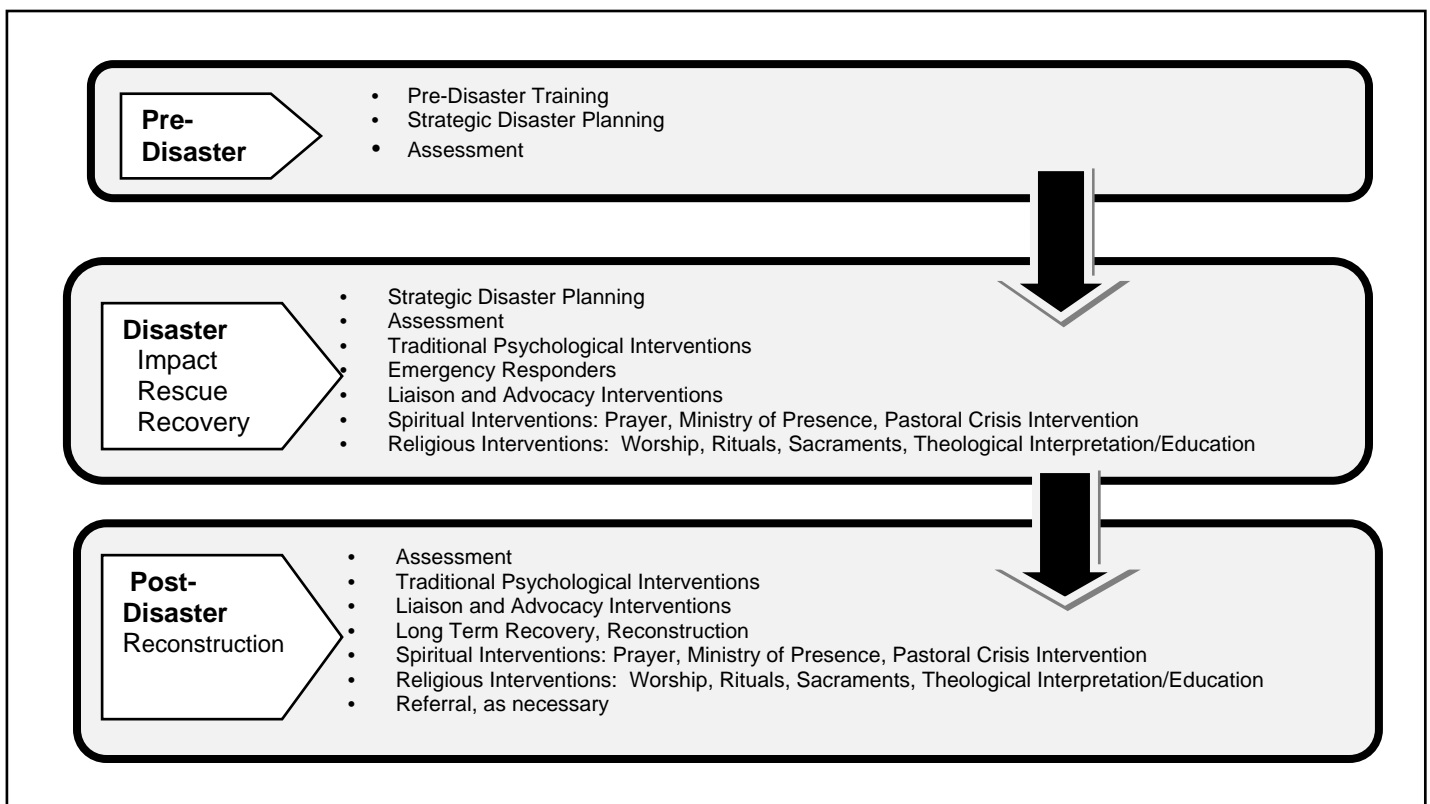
Pre-Disaster

- Pre-Disaster Training
- Strategic Disaster Planning
- Assessment

Disaster
Impact
Rescue
Recovery

- Strategic Disaster Planning
- Assessment
- Traditional Psychological Interventions
- Emergency Responders
- Liaison and Advocacy Interventions
- Spiritual Interventions: Prayer, Ministry of Presence, Pastoral Crisis Intervention
- Religious Interventions: Worship, Rituals, Sacraments, Theological Interpretation/Education

Post-Disaster
Reconstruction

- Assessment
- Traditional Psychological Interventions
- Liaison and Advocacy Interventions
- Long Term Recovery, Reconstruction
- Spiritual Interventions: Prayer, Ministry of Presence, Pastoral Crisis Intervention
- Religious Interventions: Worship, Rituals, Sacraments, Theological Interpretation/Education
- Referral, as necessary